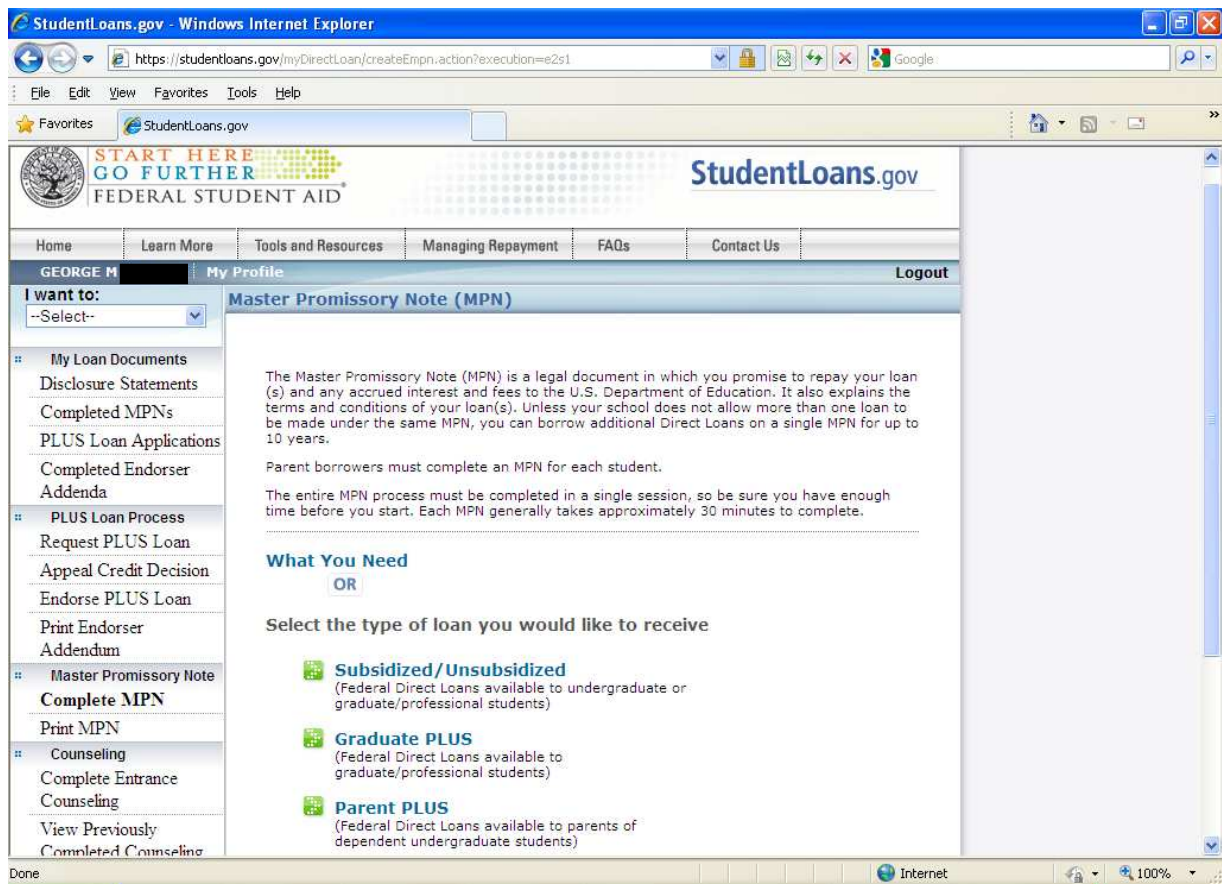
StudentLoans.gov - Windows Internet Explorer

https://studentloans.gov/myDirectLoan/createEmpn.action?execution=e2s1

Google

File Edit View Favorites Tools Help

Favorites StudentLoans.gov

START HERE
GO FURTHER
FEDERAL STUDENT AID

StudentLoans.gov

Home | Learn More | Tools and Resources | Managing Repayment | FAQs | Contact Us

GEORGE M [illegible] My Profile Logout

I want to:
--Select--

My Loan Documents
Disclosure Statements
Completed MPNs
PLUS Loan Applications
Completed Endorser Addenda

PLUS Loan Process
Request PLUS Loan
Appeal Credit Decision
Endorse PLUS Loan
Print Endorser Addendum

Master Promissory Note
Complete MPN
Print MPN

Counseling
Complete Entrance Counseling
View Previously Completed Counseling

Master Promissory Note (MPN)

The Master Promissory Note (MPN) is a legal document in which you promise to repay your loan (s) and any accrued interest and fees to the U.S. Department of Education. It also explains the terms and conditions of your loan(s). Unless your school does not allow more than one loan to be made under the same MPN, you can borrow additional Direct Loans on a single MPN for up to 10 years.

Parent borrowers must complete an MPN for each student.

The entire MPN process must be completed in a single session, so be sure you have enough time before you start. Each MPN generally takes approximately 30 minutes to complete.

What You Need
OR

Select the type of loan you would like to receive

Subsidized/Unsubsidized
(Federal Direct Loans available to undergraduate or graduate/professional students)

Graduate PLUS
(Federal Direct Loans available to graduate/professional students)

Parent PLUS
(Federal Direct Loans available to parents of dependent undergraduate students)

Done

Internet

100%